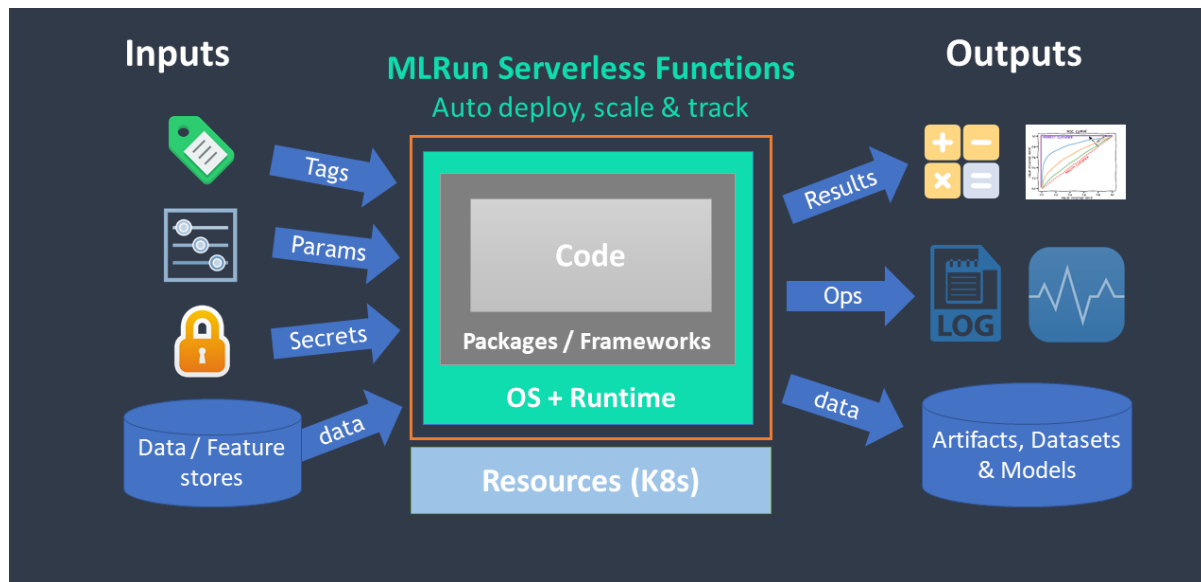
Inputs

MLRun Serverless Functions
Auto deploy, scale & track

Outputs

Tags

Params

Secrets

Data / Feature stores

data

Code

Packages / Frameworks

OS + Runtime

Resources (K8s)

Results

Ops

LOG

data

Artifacts, Datasets & Models